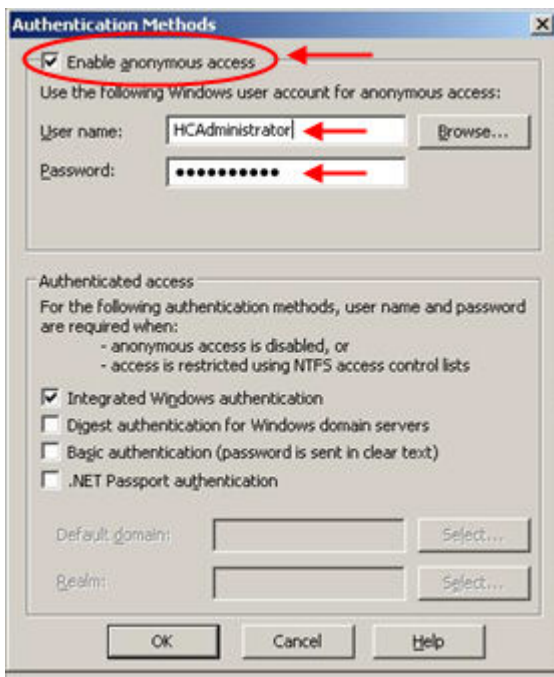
Authentication Methods

Enable anonymous access

Use the following Windows user account for anonymous access:

User name: HCAdministrator

Browse...

Password: ●●●●●●●●●●●

Authenticated access

For the following authentication methods, user name and password are required when:
- anonymous access is disabled, or
- access is restricted using NTFS access control lists

Integrated Windows authentication

Digest authentication for Windows domain servers

Basic authentication (password is sent in clear text)

.NET Passport authentication

Default domain:

Select...

Realm:

Select...

OK

Cancel

Help